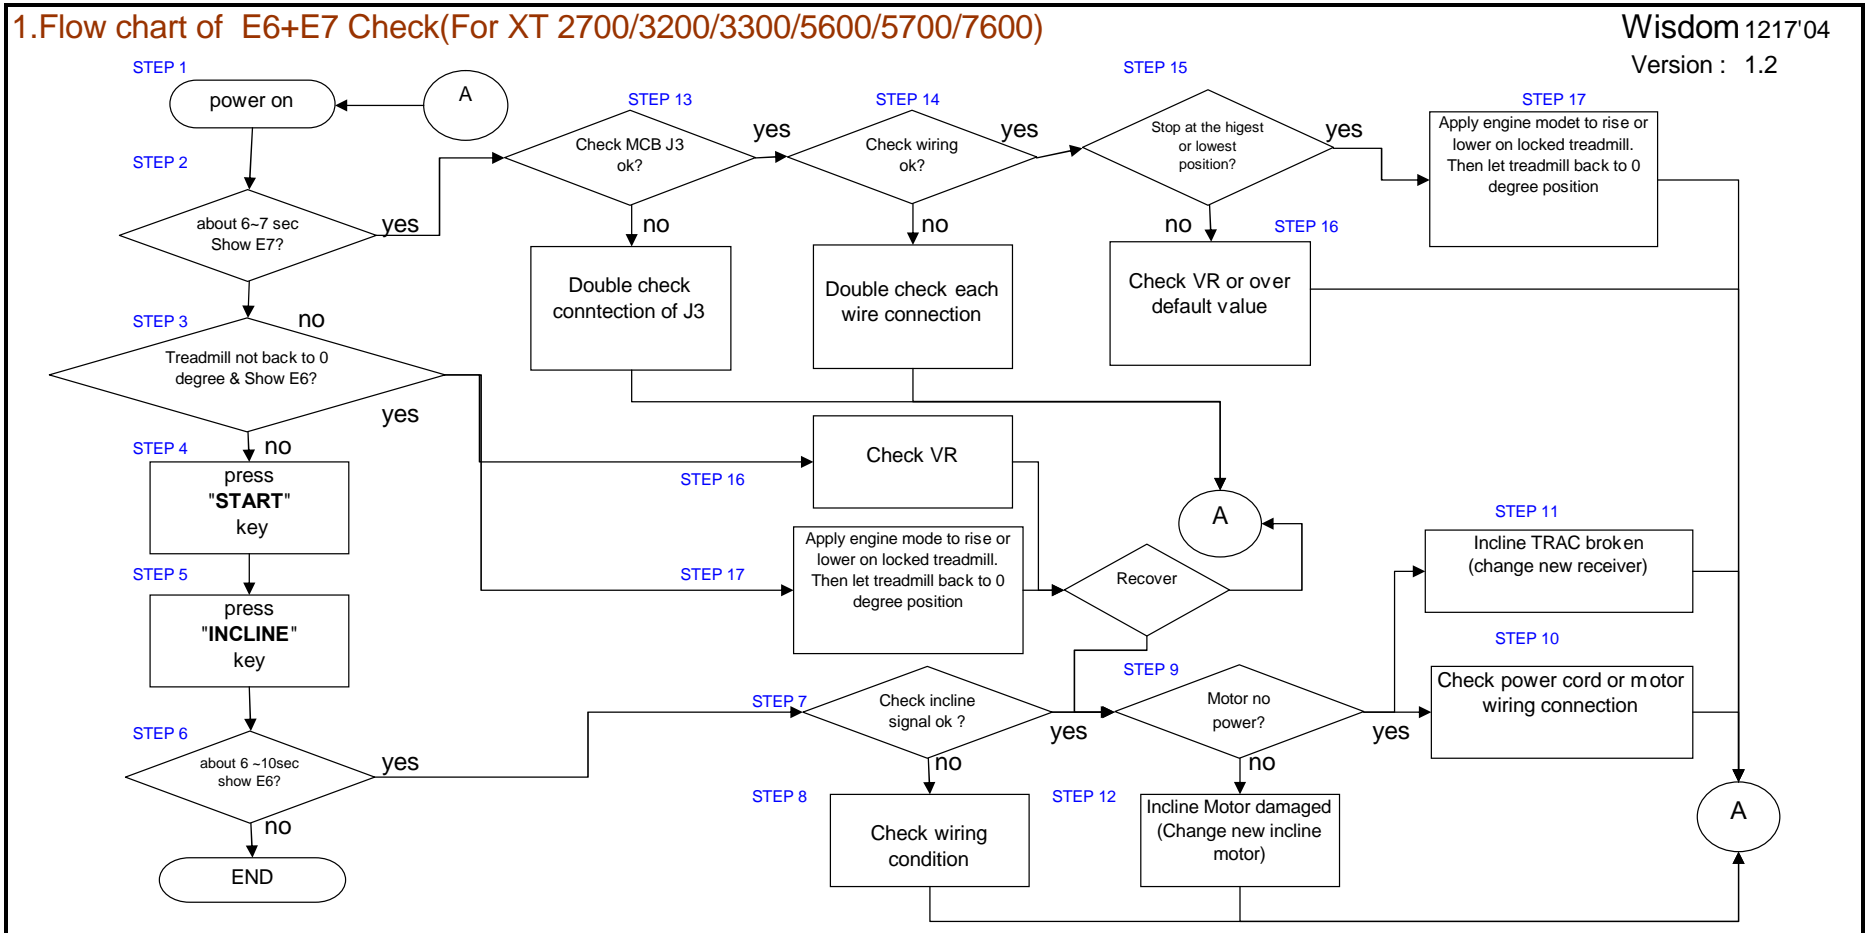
1.Flow chart of E6+E7 Check(For XT 2700/3200/3300/5600/5700/7600)

Wisdom 1217'04
Version : 1.2

STEP 1
power on

A

STEP 2
about 6~7 sec Show E7?
yes

STEP 13
Check MCB J3 ok?
yes
no
Double check conntection of J3

STEP 14
Check wiring ok?
yes
no
Double check each wire connection

STEP 15
Stop at the higest or lowest position?
yes
no

STEP 16
Check VR or over default value

STEP 17
Apply engine modet to rise or lower on locked treadmill. Then let treadmill back to 0 degree position

STEP 3
no
Treadmill not back to 0 degree & Show E6?
yes

STEP 4
no
press "START" key

STEP 16
Check VR

A

STEP 17
Apply engine mode to rise or lower on locked treadmill. Then let treadmill back to 0 degree position

Recover

STEP 11
Incline TRAC broken (change new receiver)

STEP 5
press "INCLINE" key

STEP 10
Check power cord or motor wiring connection

STEP 9
Motor no power?
yes

STEP 7
Check incline signal ok ?
yes
no

STEP 6
about 6 ~10sec show E6?
yes
no

STEP 8
Check wiring condition

STEP 12
no
Incline Motor damaged (Change new incline motor)

A

END